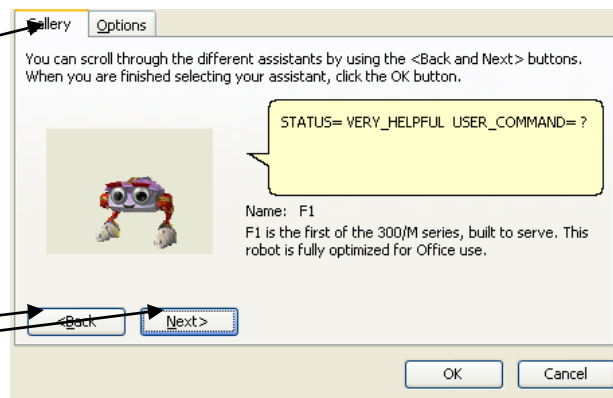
Gallery Options

You can scroll through the different assistants by using the <Back and Next> buttons. When you are finished selecting your assistant, click the OK button.

STATUS= VERY_HELPFUL USER_COMMAND= ?

Name: F1
F1 is the first of the 300/M series, built to serve. This robot is fully optimized for Office use.

<Back Next>

OK Cancel